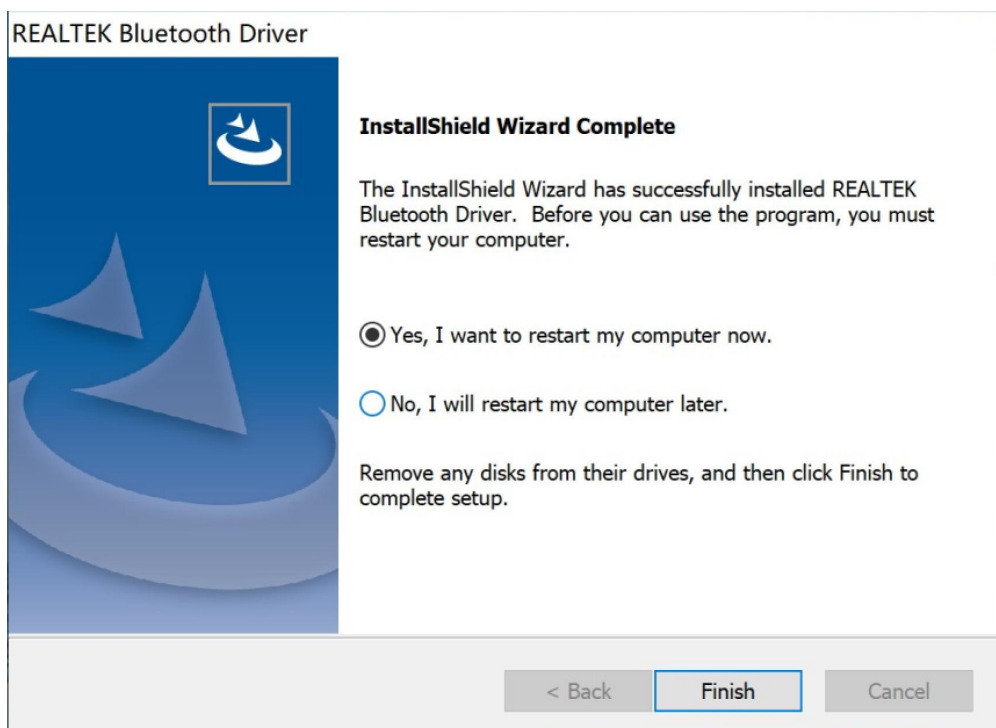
REALTEK Bluetooth Driver

InstallShield Wizard Complete

The InstallShield Wizard has successfully installed REALTEK Bluetooth Driver. Before you can use the program, you must restart your computer.

Yes, I want to restart my computer now.

No, I will restart my computer later.

Remove any disks from their drives, and then click Finish to complete setup.

< Back
Finish
Cancel